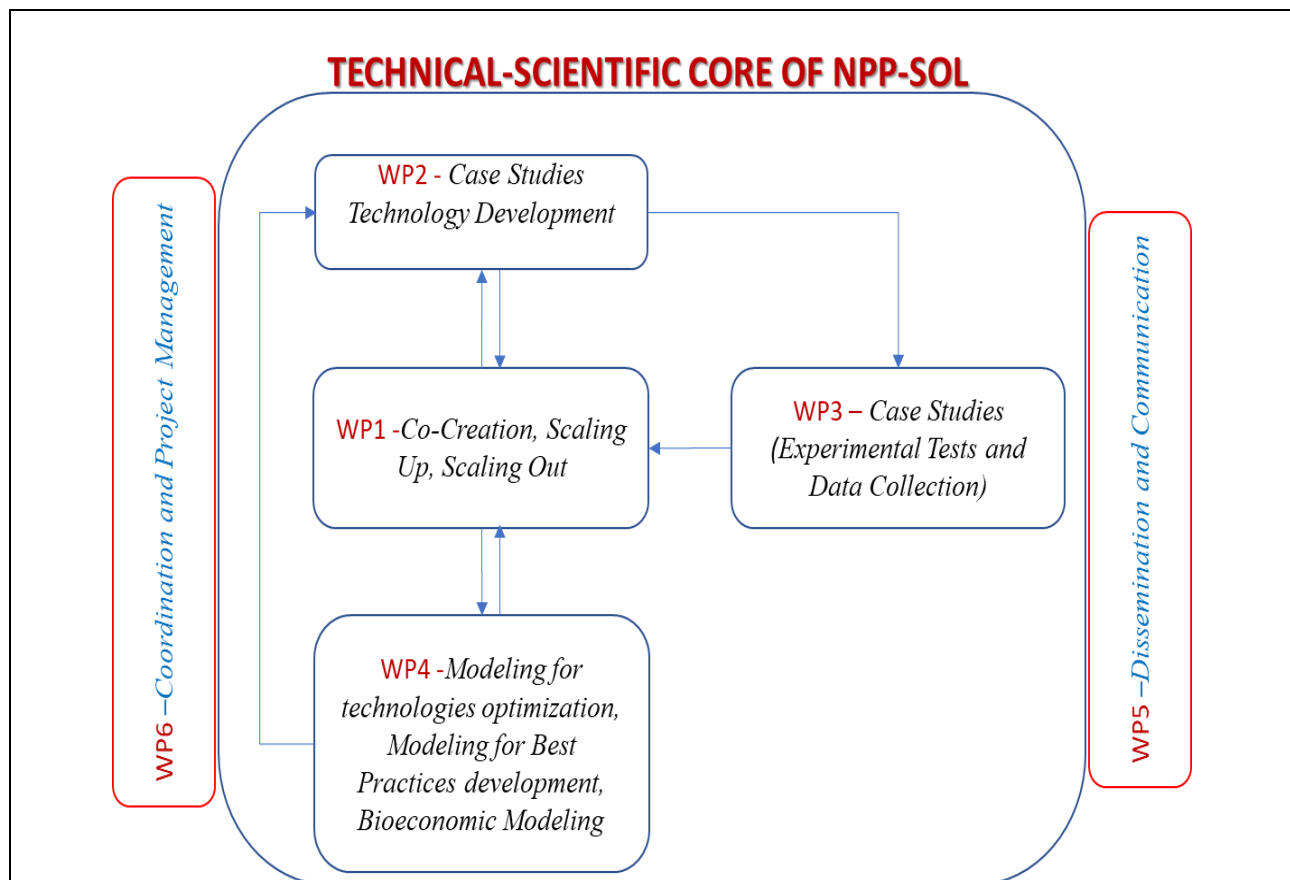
TECHNICAL-SCIENTIFIC CORE OF NPP-SOL

WP6 –Coordination and Project Management

WP2 - Case Studies Technology Development

WP1 -Co-Creation, Scaling Up, Scaling Out

WP3 – Case Studies (Experimental Tests and Data Collection)

WP4 -Modeling for technologies optimization, Modeling for Best Practices development, Bioeconomic Modeling

WP5 –Dissemination and Communication